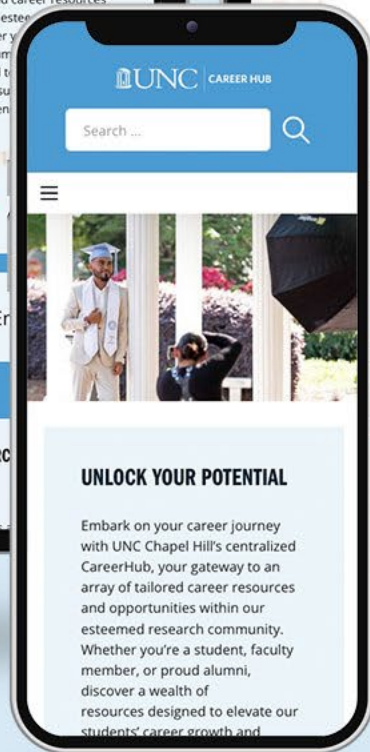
UNC | CAREER HUB

Search ...

UNLOCK YOUR POTENTIAL

Embark on your career journey with UNC Chapel Hill's centralized CareerHub, your gateway to an array of tailored career resources and opportunities within our esteemed research community. Whether you're a student, faculty member, or proud alumni, discover a wealth of resources designed to elevate our students' career growth and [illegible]